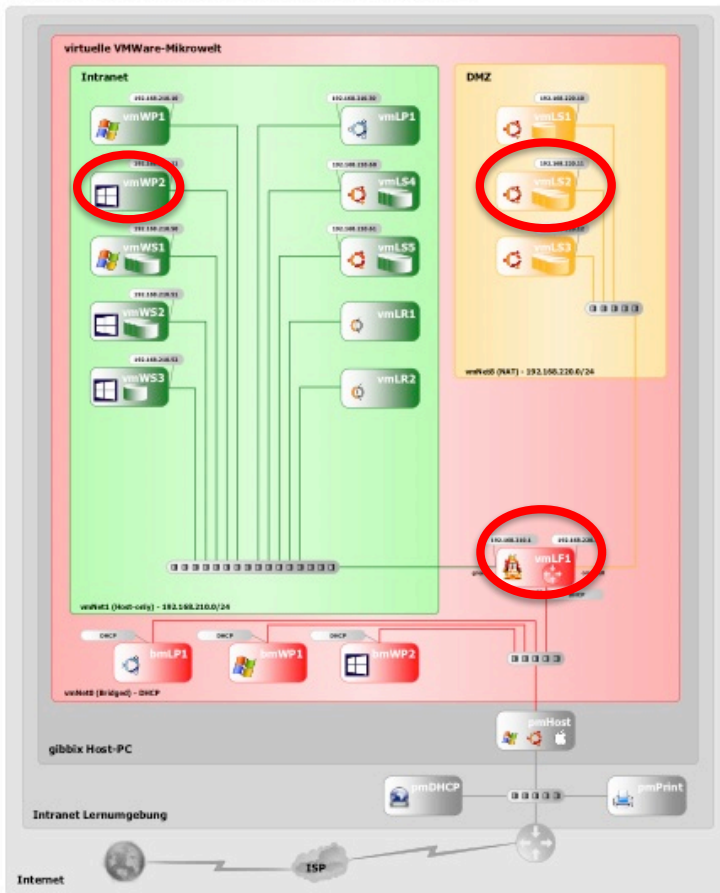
virtuelle VMWare-Mikrowelt

Intranet

192.168.210.10
vmWP1

192.168.210.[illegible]
vmWP2

192.168.210.30
vmWS1

192.168.210.31
vmWS2

192.168.210.32
vmWS3

192.168.210.30
vmLP1

192.168.210.60
vmLS4

192.168.210.61
vmLS5

vmLR1

vmLR2

vmNet1 (Host-only) - 192.168.210.0/24

DMZ

192.168.220.10
vmLS1

192.168.220.11
vmLS2

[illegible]
vmLS3

vmNet8 (NAT) - 192.168.220.0/24

192.168.210.1
192.168.220.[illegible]
vmLF1

DHCP

DHCP
bmLP1

DHCP
bmWP1

DHCP
bmWP2

vmNet0 (Bridged) - DHCP

pmHost

gibbix Host-PC

pmDHCP

pmPrint

Intranet Lernumgebung

ISP

Internet